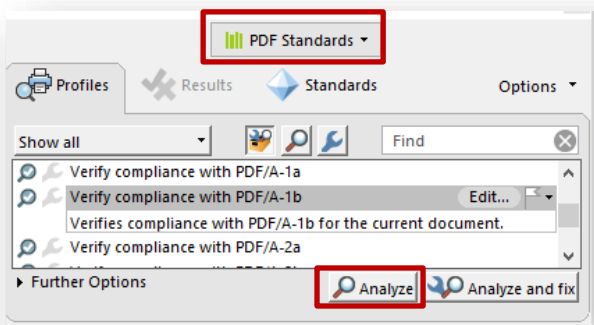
PDF Standards

Profiles

Results

Standards

Options

Show all

Find

Verify compliance with PDF/A-1a

Verify compliance with PDF/A-1b

Edit...

Verifies compliance with PDF/A-1b for the current document.

Verify compliance with PDF/A-2a

Further Options

Analyze

Analyze and fix